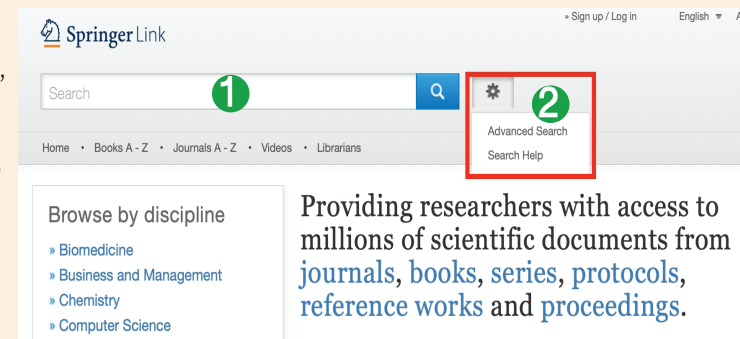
Springer Link

» Sign up / Log in English

Search

1

2

Advanced Search

Search Help

Home • Books A - Z • Journals A - Z • Videos • Librarians

Browse by discipline

» Biomedicine

» Business and Management

» Chemistry

» Computer Science

Providing researchers with access to millions of scientific documents from journals, books, series, protocols, reference works and proceedings.